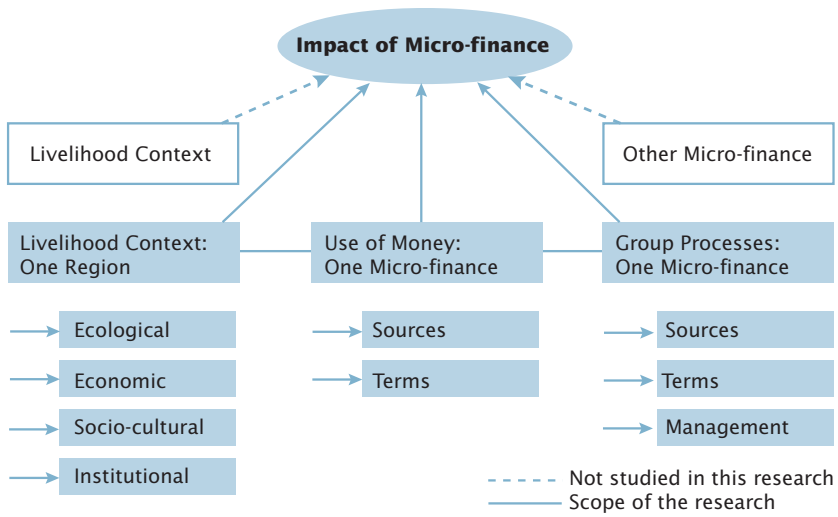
Impact of Micro-finance

Livelihood Context

Other Micro-finance

Livelihood Context: One Region

Use of Money: One Micro-finance

Group Processes: One Micro-finance

Ecological

Economic

Socio-cultural

Institutional

Sources

Terms

Sources

Terms

Management

Not studied in this research

Scope of the research